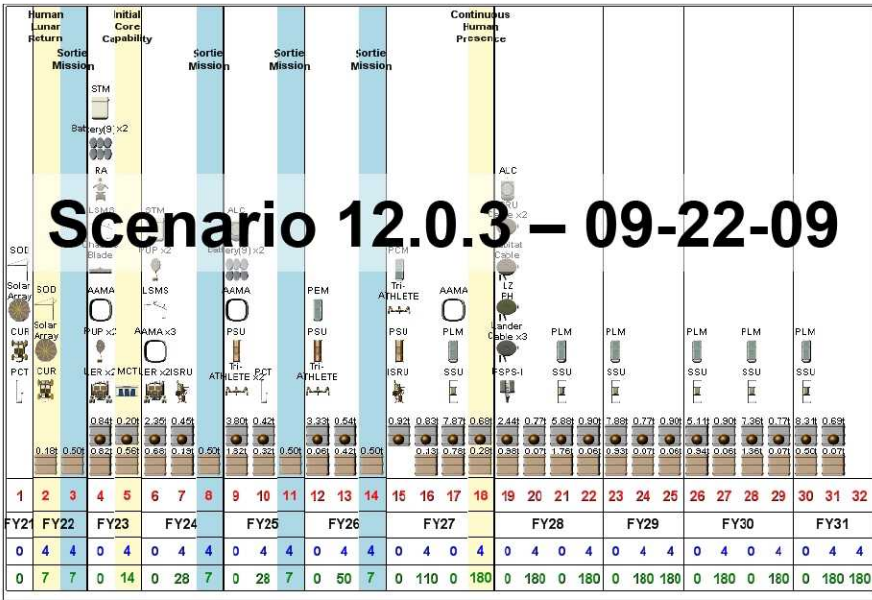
Human Lunar Return

Sortie Mission

Initial Core Capability

Sortie Mission

Sortie Mission

Sortie Mission

Continuous Human Presence

STM

Battery(9) x2

RA

LSMS

Blade

ALC

Scenario 12.0.3 – 09-22-09

SOD

Solar Array

CUR

PCT

SOD

Solar Array

CUR

AAMA

PUP x2

LER x2

MCT

STM

PUP x2

LSMS

AAMA x3

LER x2

ISRU

ALC

Battery(9) x2

AAMA

PSU

Tri-ATHLETE x2

PCT

PEM

PSU

Tri-ATHLETE

PCM

Tri-ATHLETE

PSU

ISRU

AAMA

PLM

SSU

LZ

Lander Cable x3

FSPS-I

PLM

SSU

PLM

SSU

PLM

SSU

PLM

SSU

PLM

SSU

0.18t 0.50t 0.84t 0.82t 0.20t 0.56t 2.35t 0.68t 0.45t 0.19t 0.50t 3.80t 1.32t 0.42t 0.32t 0.50t 3.33t 0.06t 0.54t 0.42t 0.50t 0.92t 0.83t 0.13t 7.87t 0.78t 0.68t 0.28t 2.44t 0.98t 0.77t 0.07t 5.88t 1.76t 0.90t 0.06t 7.88t 0.93t 0.77t 0.07t 0.90t 0.06t 5.11t 0.94t 0.90t 0.06t 7.36t 1.36t 0.77t 0.07t 8.31t 0.50t 0.69t 0.07t

| 1 | 2 | 3 | 4 | 5 | 6 | 7 | 8 | 9 | 10 | 11 | 12 | 13 | 14 | 15 | 16 | 17 | 18 | 19 | 20 | 21 | 22 | 23 | 24 | 25 | 26 | 27 | 28 | 29 | 30 | 31 | 32 |
|---|---|---|---|---|---|---|---|---|---|---|---|---|---|---|---|---|---|---|---|---|---|---|---|---|---|---|---|---|---|---|---|
| FY21 | FY22 | | FY23 | | FY24 | | | FY25 | | | FY26 | | | FY27 | | | | FY28 | | | | FY29 | | | FY30 | | | | FY31 | | |
| 0 | 4 | 4 | 0 | 4 | 0 | 4 | 4 | 0 | 4 | 4 | 0 | 4 | 4 | 0 | 4 | 0 | 4 | 0 | 4 | 0 | 4 | 0 | 4 | 4 | 0 | 4 | 0 | 4 | 0 | 4 | 4 |
| 0 | 7 | 7 | 0 | 14 | 0 | 28 | 7 | 0 | 28 | 7 | 0 | 50 | 7 | 0 | 110 | 0 | 180 | 0 | 180 | 0 | 180 | 0 | 180 | 180 | 0 | 180 | 0 | 180 | 0 | 180 | 180 |